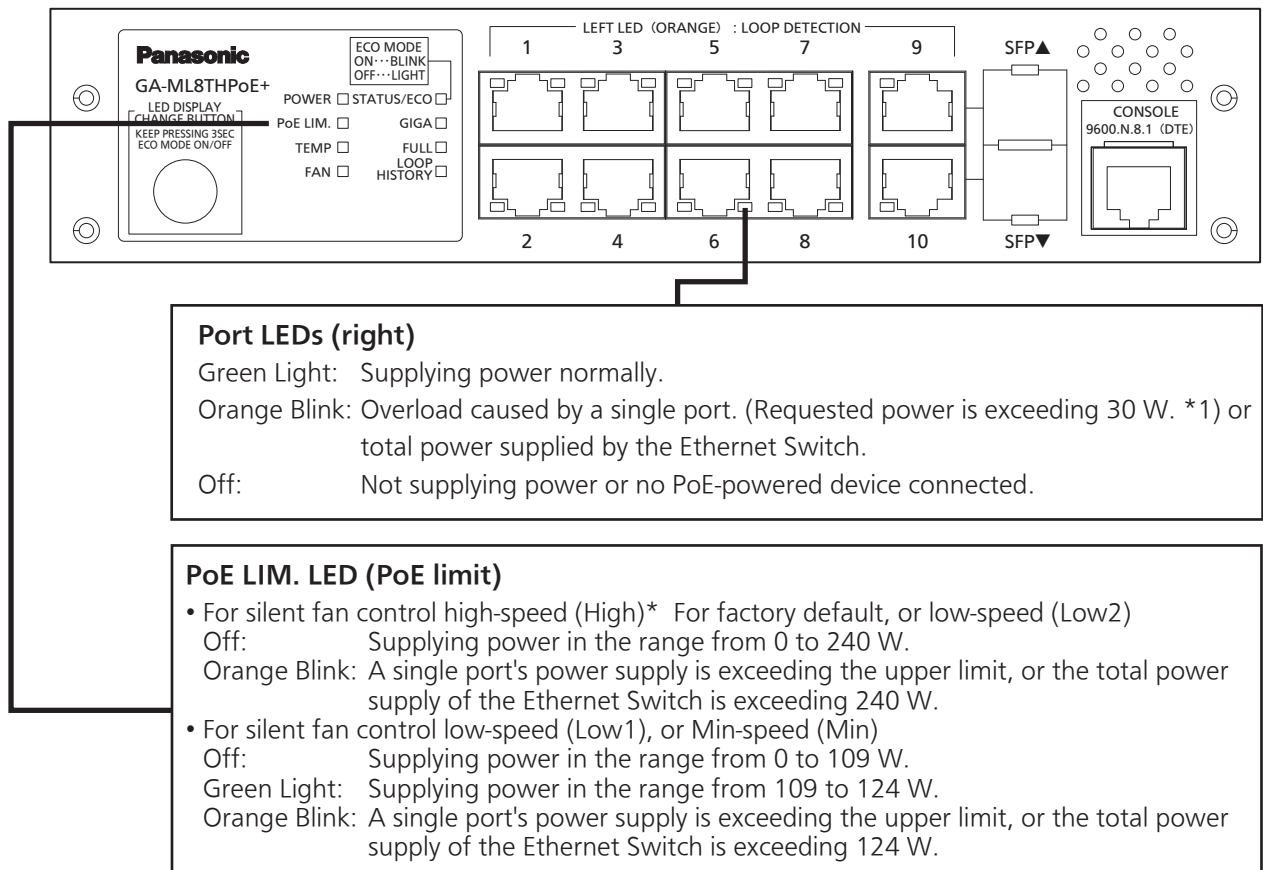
Panasonic
GA-ML8THPoE+
ECO MODE
ON···BLINK
OFF···LIGHT
LED DISPLAY CHANGE BUTTON
KEEP PRESSING 3SEC ECO MODE ON/OFF
POWER
STATUS/ECO
PoE LIM.
GIGA
TEMP
FULL
FAN
LOOP HISTORY
LEFT LED (ORANGE) : LOOP DETECTION
1 3 5 7 9
2 4 6 8 10
SFP▲
SFP▼
CONSOLE
9600.N.8.1 (DTE)

Port LEDs (right)
Green Light: Supplying power normally.
Orange Blink: Overload caused by a single port. (Requested power is exceeding 30 W. *1) or total power supplied by the Ethernet Switch.
Off: Not supplying power or no PoE-powered device connected.

PoE LIM. LED (PoE limit)
• For silent fan control high-speed (High)* For factory default, or low-speed (Low2)
Off: Supplying power in the range from 0 to 240 W.
Orange Blink: A single port's power supply is exceeding the upper limit, or the total power supply of the Ethernet Switch is exceeding 240 W.
• For silent fan control low-speed (Low1), or Min-speed (Min)
Off: Supplying power in the range from 0 to 109 W.
Green Light: Supplying power in the range from 109 to 124 W.
Orange Blink: A single port's power supply is exceeding the upper limit, or the total power supply of the Ethernet Switch is exceeding 124 W.